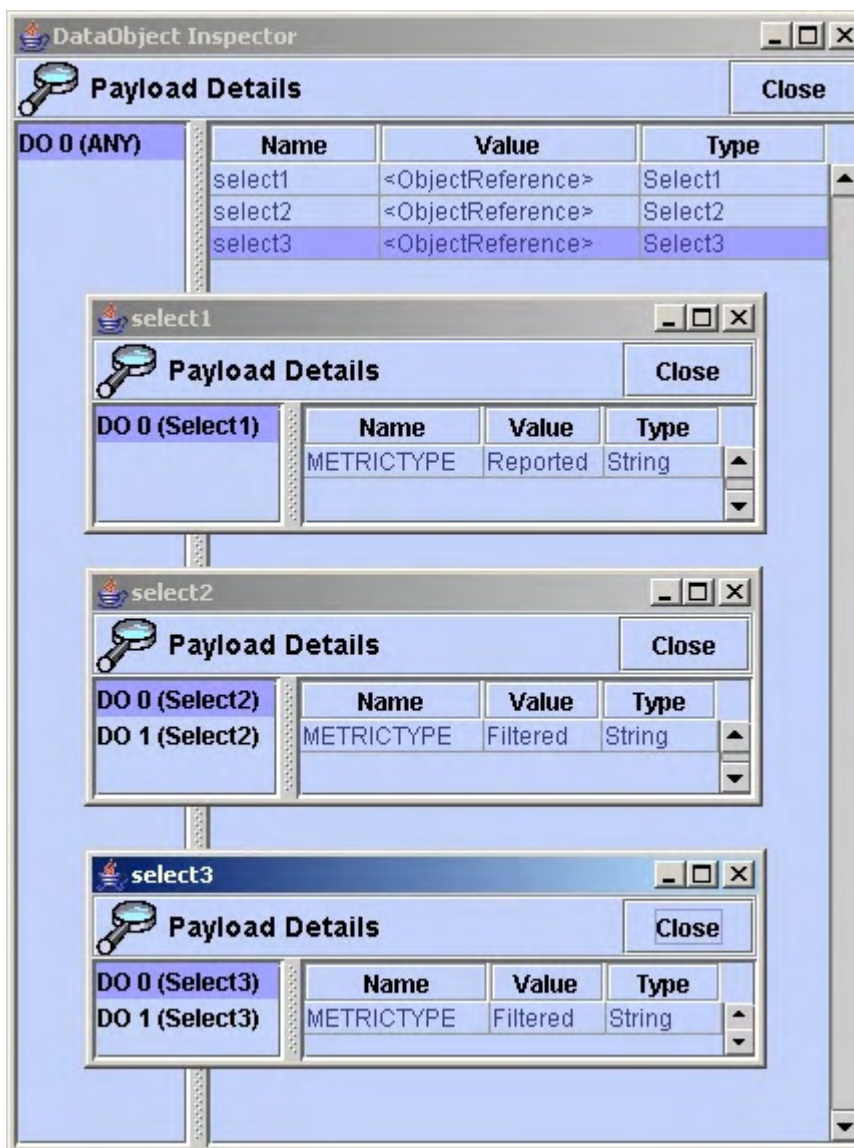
DataObject Inspector

Payload Details

Close

DO 0 (ANY)

| Name | Value | Type |
|---|---|---|
| select1 | <ObjectReference> | Select1 |
| select2 | <ObjectReference> | Select2 |
| select3 | <ObjectReference> | Select3 |

select1

Payload Details

Close

DO 0 (Select1)

| Name | Value | Type |
|---|---|---|
| METRICTYPE | Reported | String |

select2

Payload Details

Close

DO 0 (Select2)
DO 1 (Select2)

| Name | Value | Type |
|---|---|---|
| METRICTYPE | Filtered | String |

select3

Payload Details

Close

DO 0 (Select3)
DO 1 (Select3)

| Name | Value | Type |
|---|---|---|
| METRICTYPE | Filtered | String |